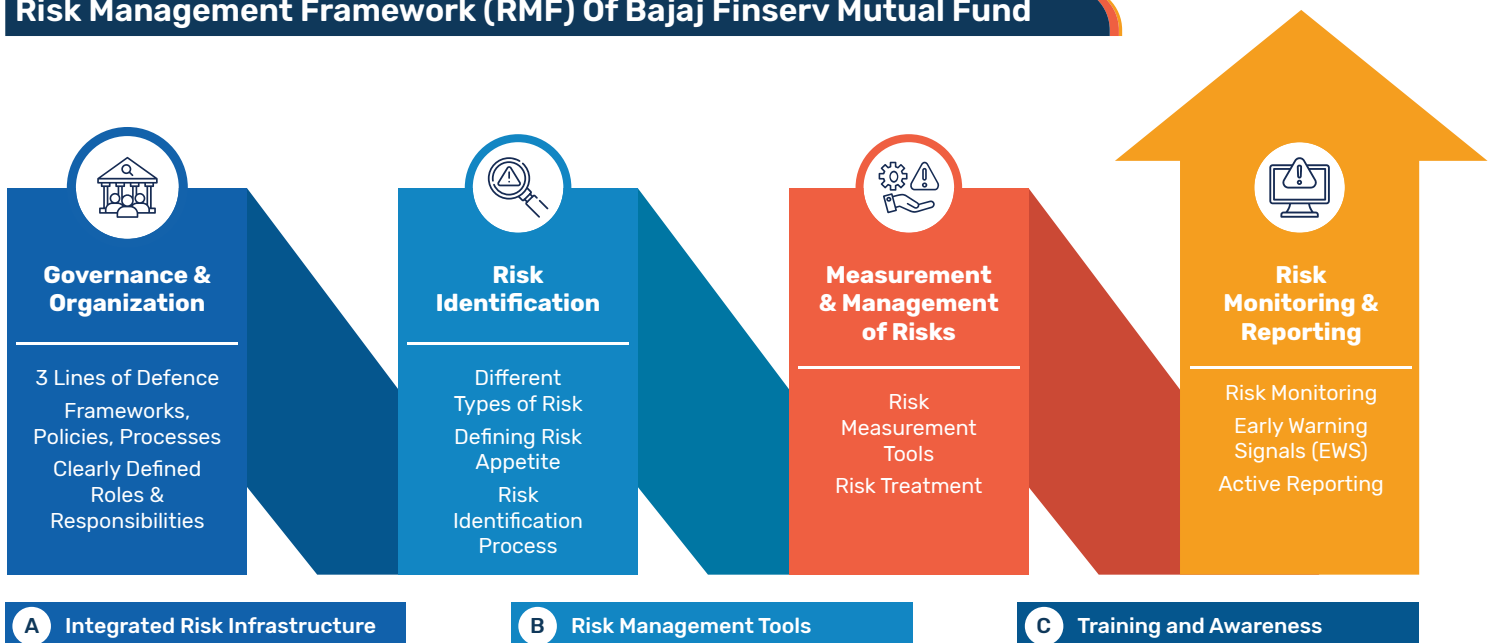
Risk Management Framework (RMF) Of Bajaj Finserv Mutual Fund

Governance & Organization

3 Lines of Defence

Frameworks, Policies, Processes

Clearly Defined Roles & Responsibilities

Risk Identification

Different Types of Risk

Defining Risk Appetite

Risk Identification Process

Measurement & Management of Risks

Risk Measurement Tools

Risk Treatment

Risk Monitoring & Reporting

Risk Monitoring

Early Warning Signals (EWS)

Active Reporting

A Integrated Risk Infrastructure

B Risk Management Tools

C Training and Awareness